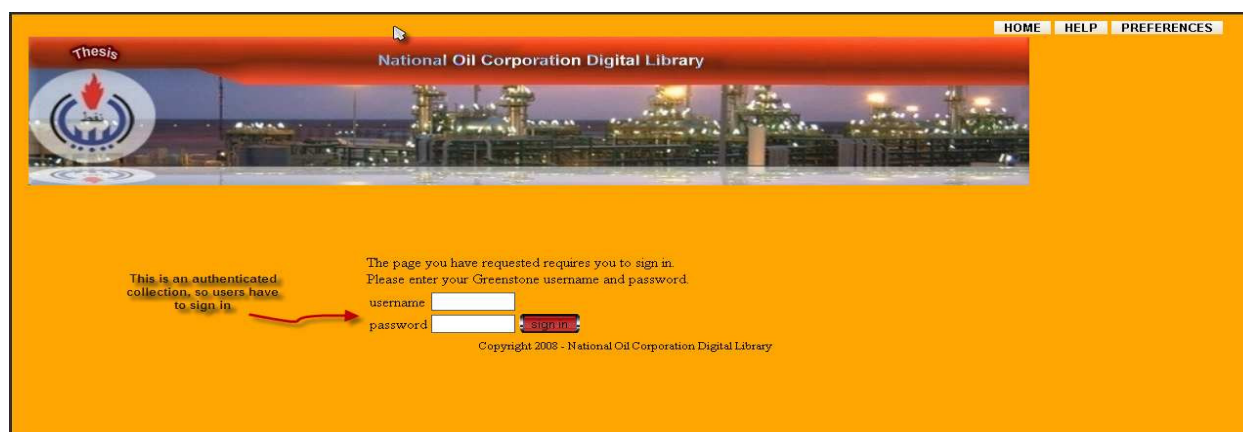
HOME HELP PREFERENCES

Thesis

National Oil Corporation Digital Library

This is an authenticated collection, so users have to sign in

The page you have requested requires you to sign in.
Please enter your Greenstone username and password.

username
password
sign in

Copyright 2008 - National Oil Corporation Digital Library